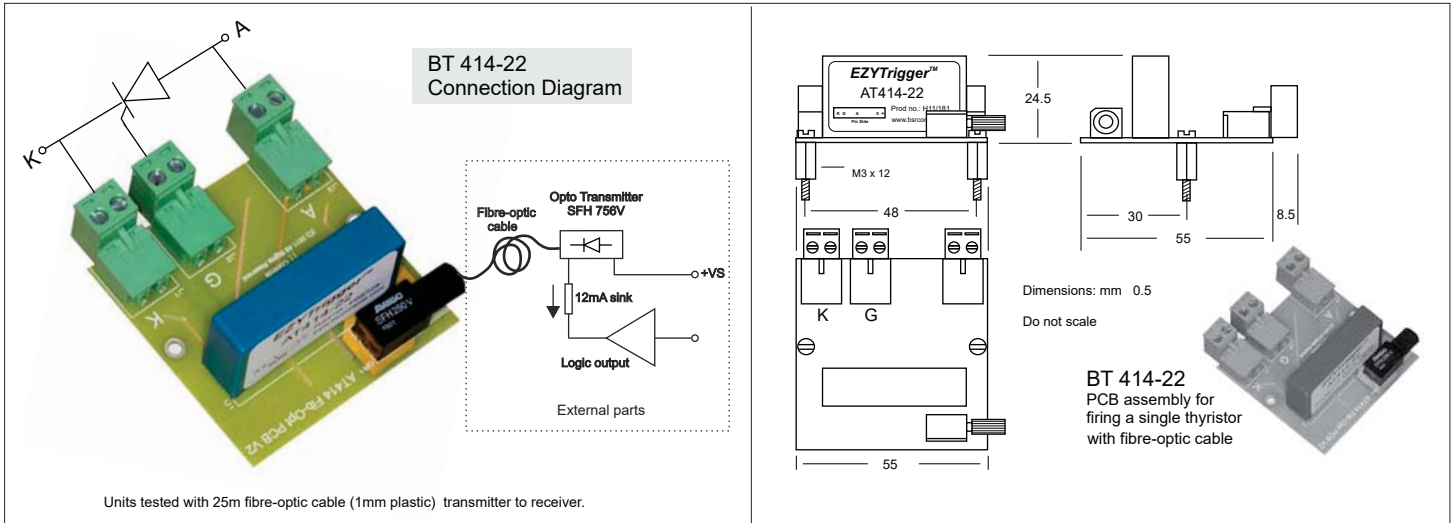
A

K

BT 414-22
Connection Diagram

Fibre-optic cable

Opto Transmitter
SFH 756V

+VS

12mA sink

Logic output

External parts

K

G

A

SFH250V

AT414 Fib-Opt PCB V2

Units tested with 25m fibre-optic cable (1mm plastic) transmitter to receiver.

EZYTrigger™
AT414-22
Prod no.: H11/181
www.bsrco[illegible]
Pin Side

24.5

M3 x 12

48

30

55

8.5

K

G

Dimensions: mm 0.5

Do not scale

55

BT 414-22
PCB assembly for firing a single thyristor with fibre-optic cable